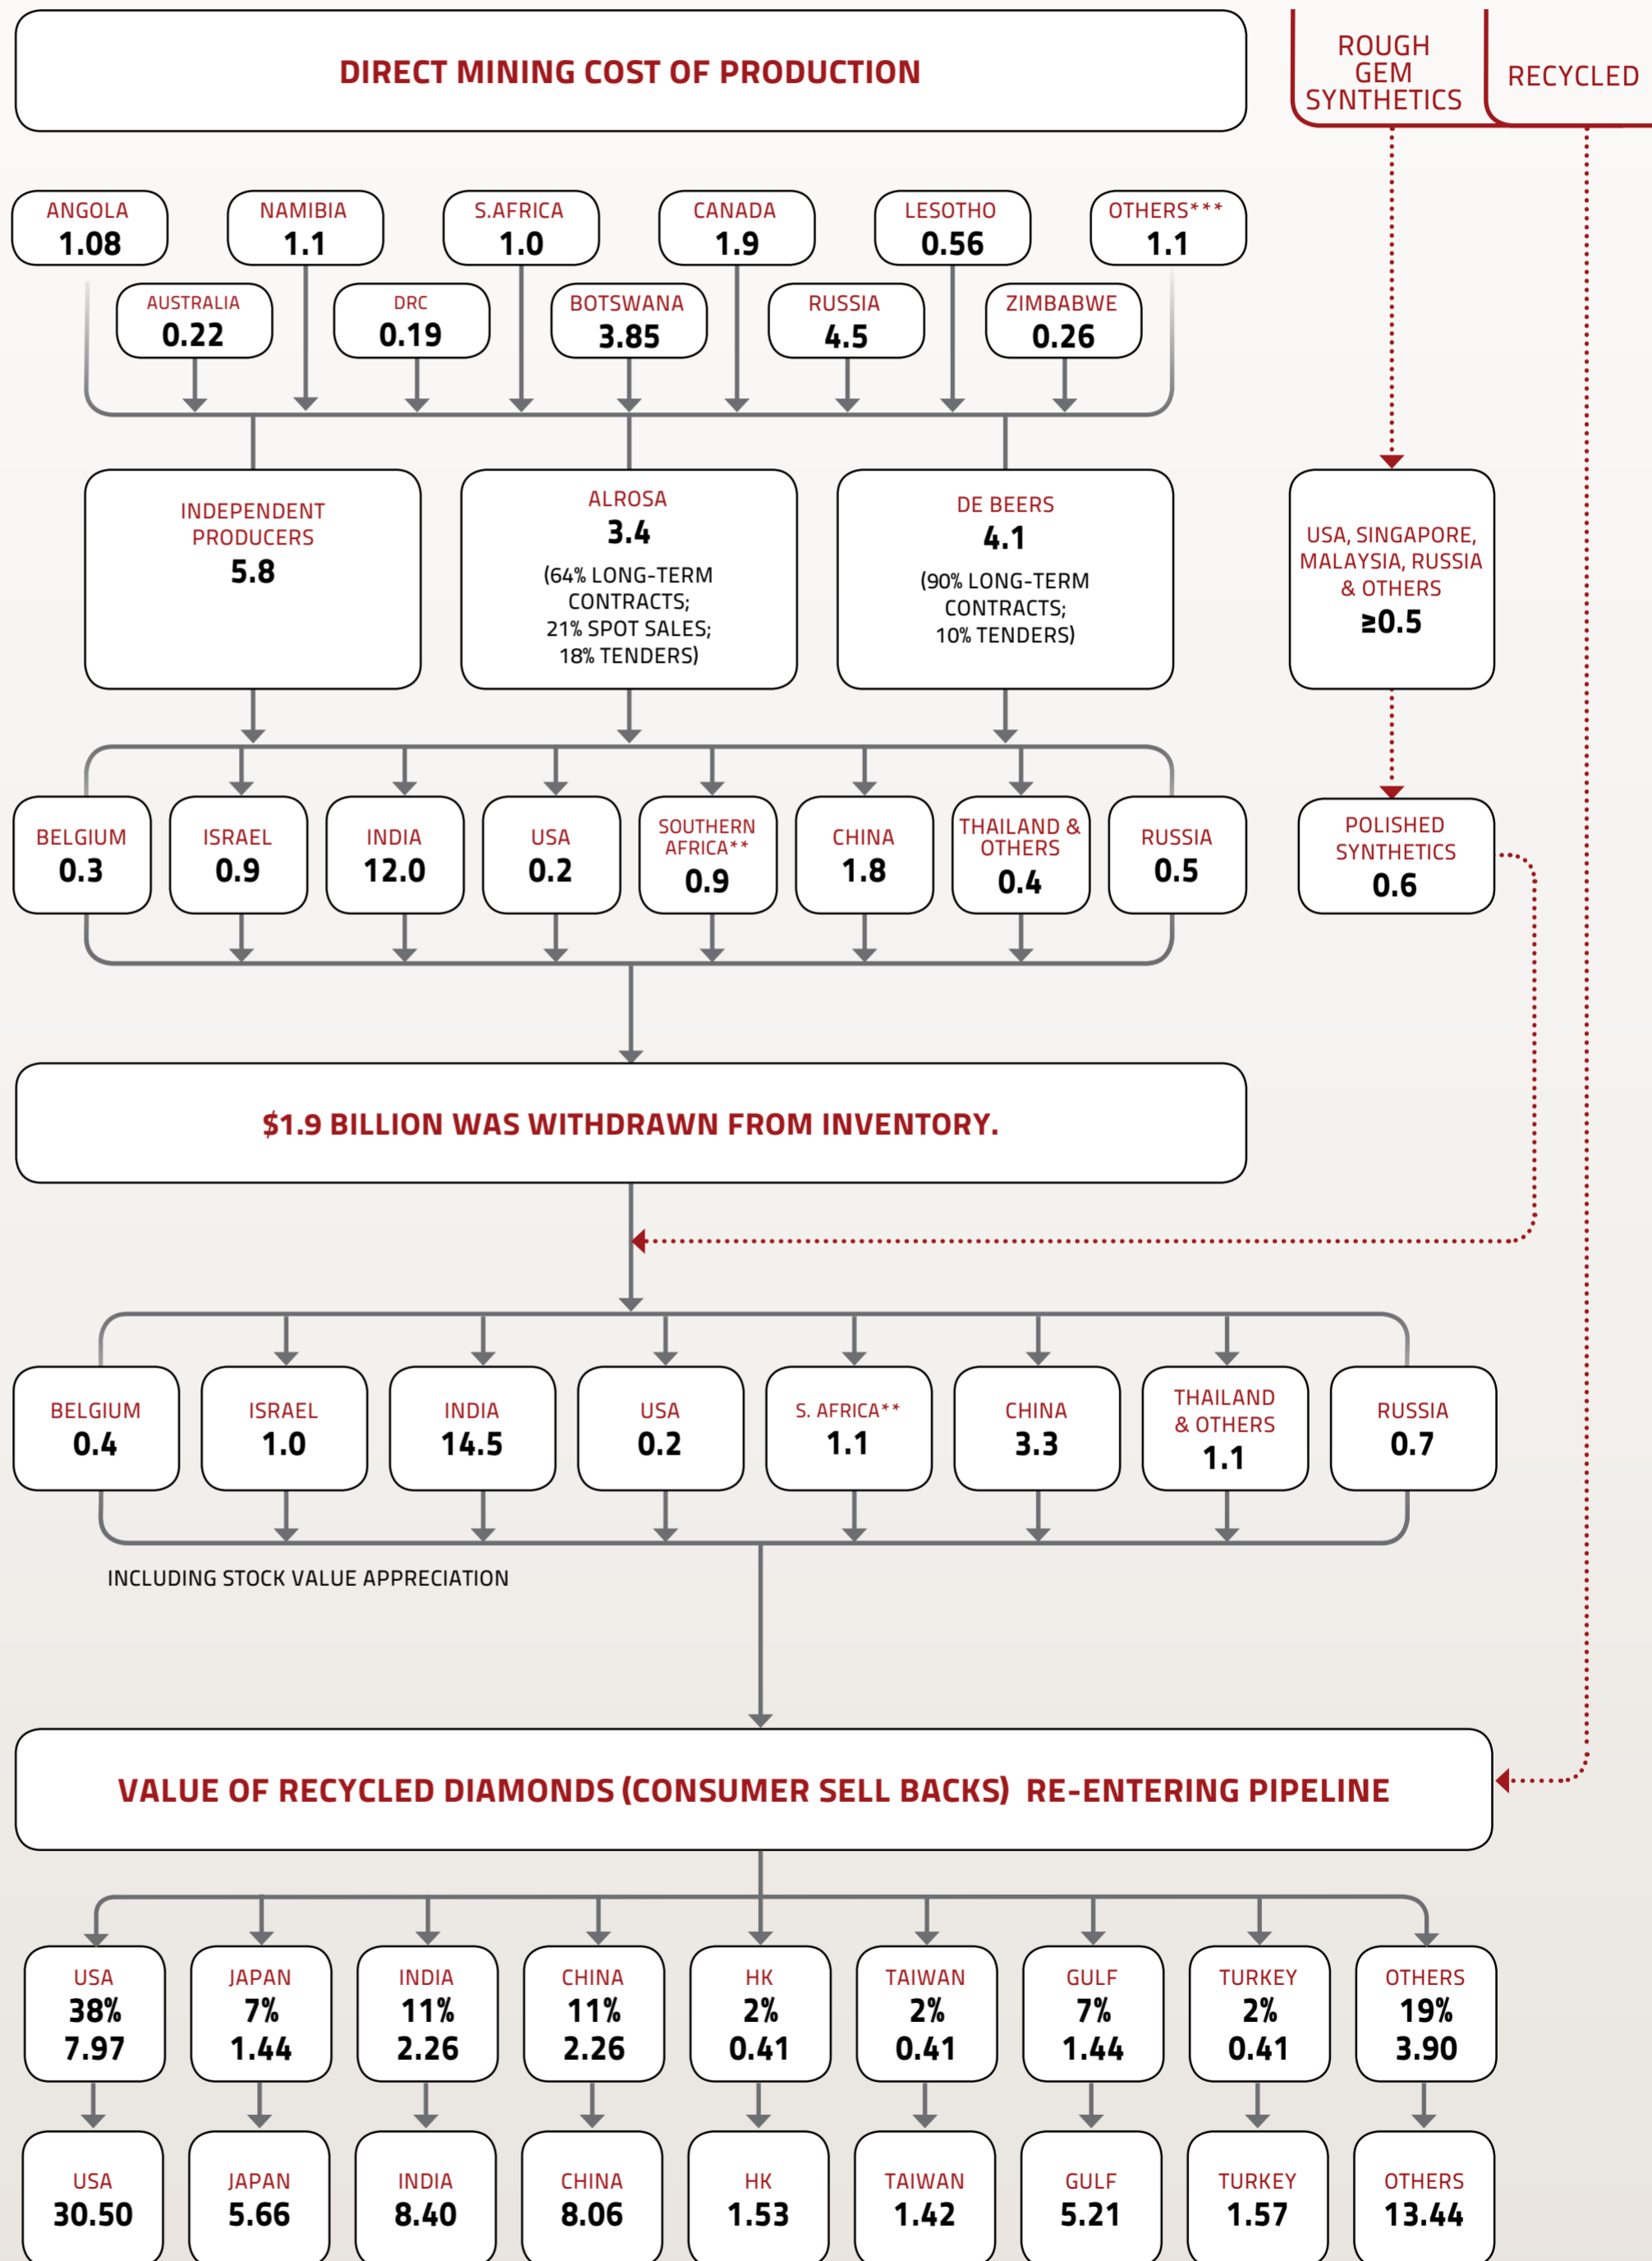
DIRECT MINING COST OF PRODUCTION

ROUGH GEM SYNTHETICS

RECYCLED

ANGOLA 1.08

NAMIBIA 1.1

S.AFRICA 1.0

CANADA 1.9

LESOTHO 0.56

OTHERS*** 1.1

AUSTRALIA 0.22

DRC 0.19

BOTSWANA 3.85

RUSSIA 4.5

ZIMBABWE 0.26

INDEPENDENT PRODUCERS 5.8

ALROSA 3.4 (64% LONG-TERM CONTRACTS; 21% SPOT SALES; 18% TENDERS)

DE BEERS 4.1 (90% LONG-TERM CONTRACTS; 10% TENDERS)

USA, SINGAPORE, MALAYSIA, RUSSIA & OTHERS ≥0.5

BELGIUM 0.3

ISRAEL 0.9

INDIA 12.0

USA 0.2

SOUTHERN AFRICA** 0.9

CHINA 1.8

THAILAND & OTHERS 0.4

RUSSIA 0.5

POLISHED SYNTHETICS 0.6

$1.9 BILLION WAS WITHDRAWN FROM INVENTORY.

BELGIUM 0.4

ISRAEL 1.0

INDIA 14.5

USA 0.2

S. AFRICA** 1.1

CHINA 3.3

THAILAND & OTHERS 1.1

RUSSIA 0.7

INCLUDING STOCK VALUE APPRECIATION

VALUE OF RECYCLED DIAMONDS (CONSUMER SELL BACKS) RE-ENTERING PIPELINE

USA 38% 7.97

JAPAN 7% 1.44

INDIA 11% 2.26

CHINA 11% 2.26

HK 2% 0.41

TAIWAN 2% 0.41

GULF 7% 1.44

TURKEY 2% 0.41

OTHERS 19% 3.90

USA 30.50

JAPAN 5.66

INDIA 8.40

CHINA 8.06

HK 1.53

TAIWAN 1.42

GULF 5.21

TURKEY 1.57

OTHERS 13.44